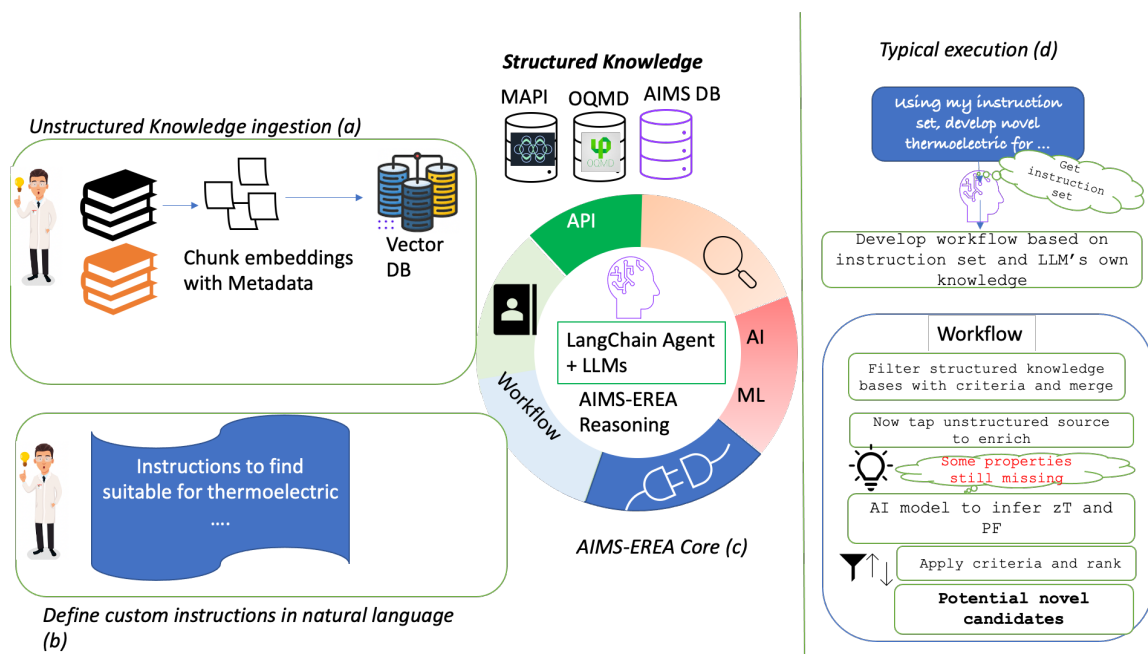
Structured Knowledge

MAPI OQMD AIMS DB

OQMD

Unstructured Knowledge ingestion (a)

Chunk embeddings with Metadata

Vector DB

API

AI

ML

Workflow

LangChain Agent + LLMs

AIMS-EREA Reasoning

AIMS-EREA Core (c)

Instructions to find suitable for thermoelectric ....

Define custom instructions in natural language (b)

Typical execution (d)

Using my instruction set, develop novel thermoelectric for ...

Get instruction set

Develop workflow based on instruction set and LLM's own knowledge

Workflow

Filter structured knowledge bases with criteria and merge

Now tap unstructured source to enrich

Some properties still missing

AI model to infer zT and PF

Apply criteria and rank

Potential novel candidates